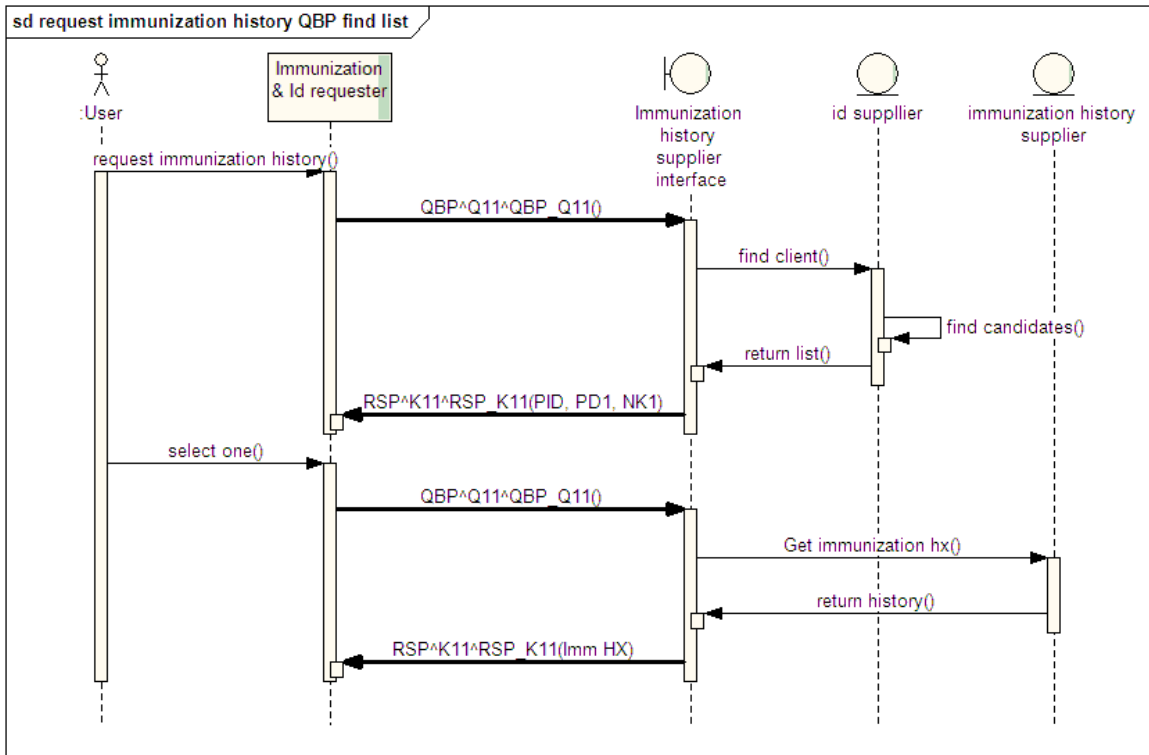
sd request immunization history QBP find list

:User

Immunization & Id requester

Immunization history supplier interface

id suppllier

immunization history supplier

request immunization history()

QBP^Q11^QBP_Q11()

find client()

find candidates()

return list()

RSP^K11^RSP_K11(PID, PD1, NK1)

select one()

QBP^Q11^QBP_Q11()

Get immunization hx()

return history()

RSP^K11^RSP_K11(Imm HX)